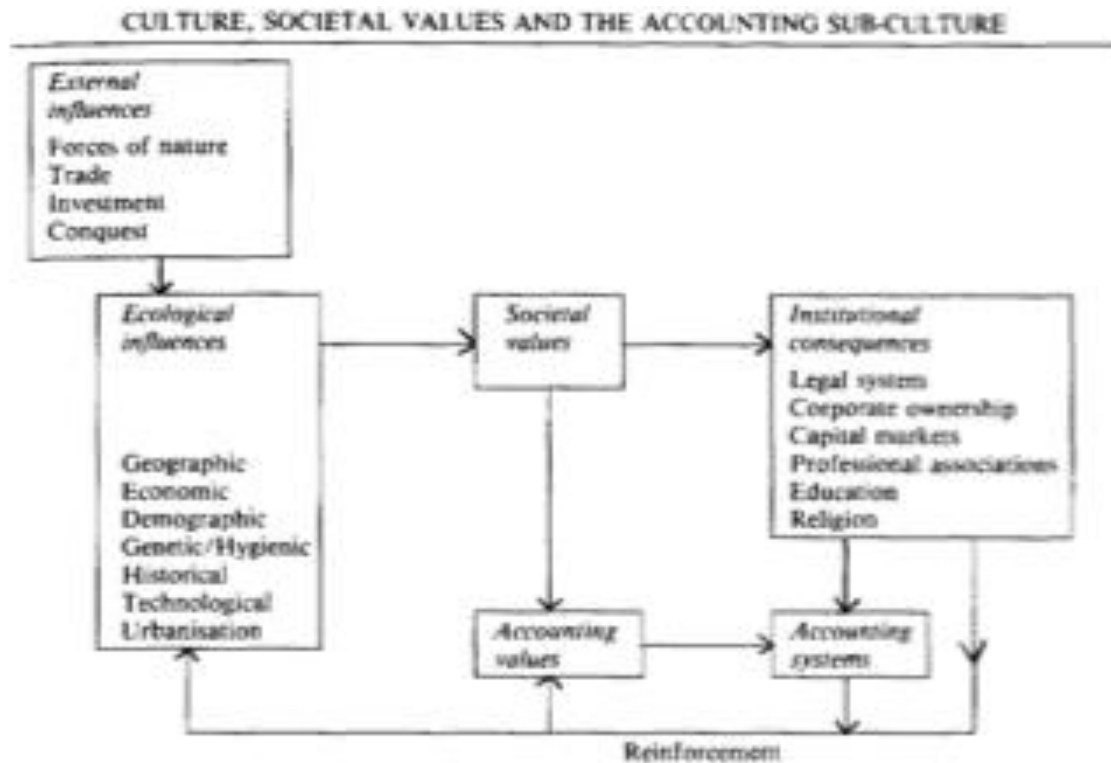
CULTURE, SOCIETAL VALUES AND THE ACCOUNTING SUB-CULTURE

External influences
Forces of nature
Trade
Investment
Conquest

Ecological influences

Geographic
Economic
Demographic
Genetic/Hygienic
Historical
Technological
Urbanisation

Societal values

Institutional consequences
Legal system
Corporate ownership
Capital markets
Professional associations
Education
Religion

Accounting values

Accounting systems

Reinforcement